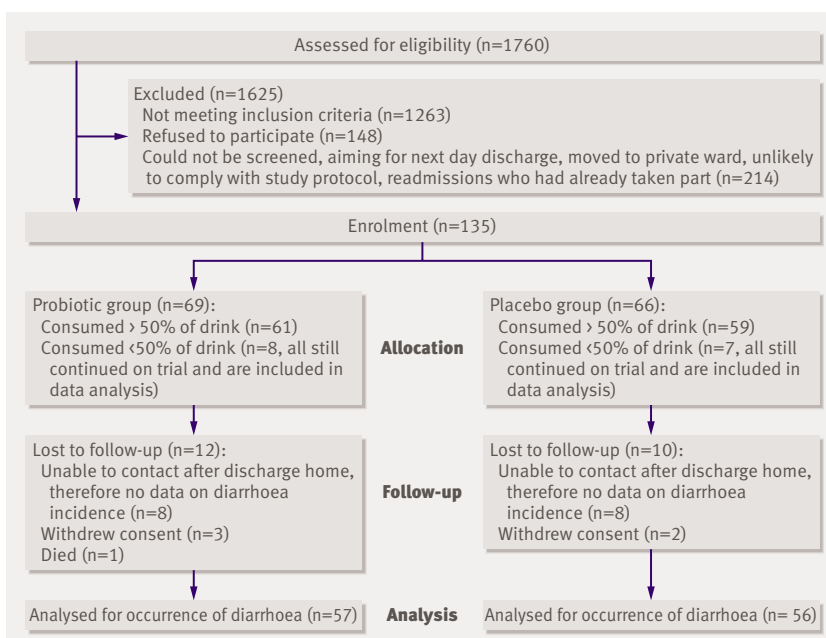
Assessed for eligibility (n=1760)

Excluded (n=1625)
Not meeting inclusion criteria (n=1263)
Refused to participate (n=148)
Could not be screened, aiming for next day discharge, moved to private ward, unlikely to comply with study protocol, readmissions who had already taken part (n=214)

Enrolment (n=135)

Probiotic group (n=69):
Consumed › 50% of drink (n=61)
Consumed ‹50% of drink (n=8, all still continued on trial and are included in data analysis)

Allocation

Placebo group (n=66):
Consumed › 50% of drink (n=59)
Consumed ‹50% of drink (n=7, all still continued on trial and are included in data analysis)

Lost to follow-up (n=12):
Unable to contact after discharge home, therefore no data on diarrhoea incidence (n=8)
Withdrew consent (n=3)
Died (n=1)

Follow-up

Lost to follow-up (n=10):
Unable to contact after discharge home, therefore no data on diarrhoea incidence (n=8)
Withdrew consent (n=2)

Analysed for occurrence of diarrhoea (n=57)

Analysis

Analysed for occurrence of diarrhoea (n=56)